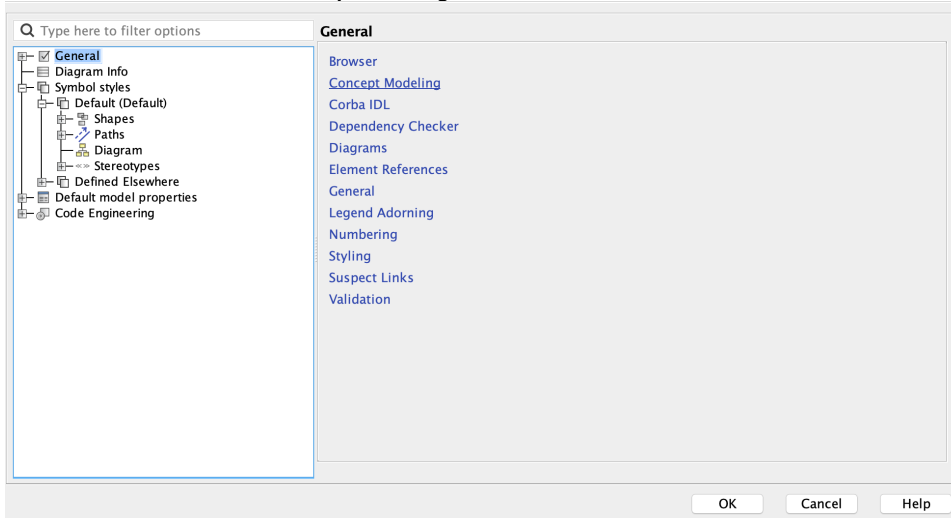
Type here to filter options

General
Diagram Info
Symbol styles
Default (Default)
Shapes
Paths
Diagram
Stereotypes
Defined Elsewhere
Default model properties
Code Engineering

General

Browser
Concept Modeling
Corba IDL
Dependency Checker
Diagrams
Element References
General
Legend Adorning
Numbering
Styling
Suspect Links
Validation

OK
Cancel
Help